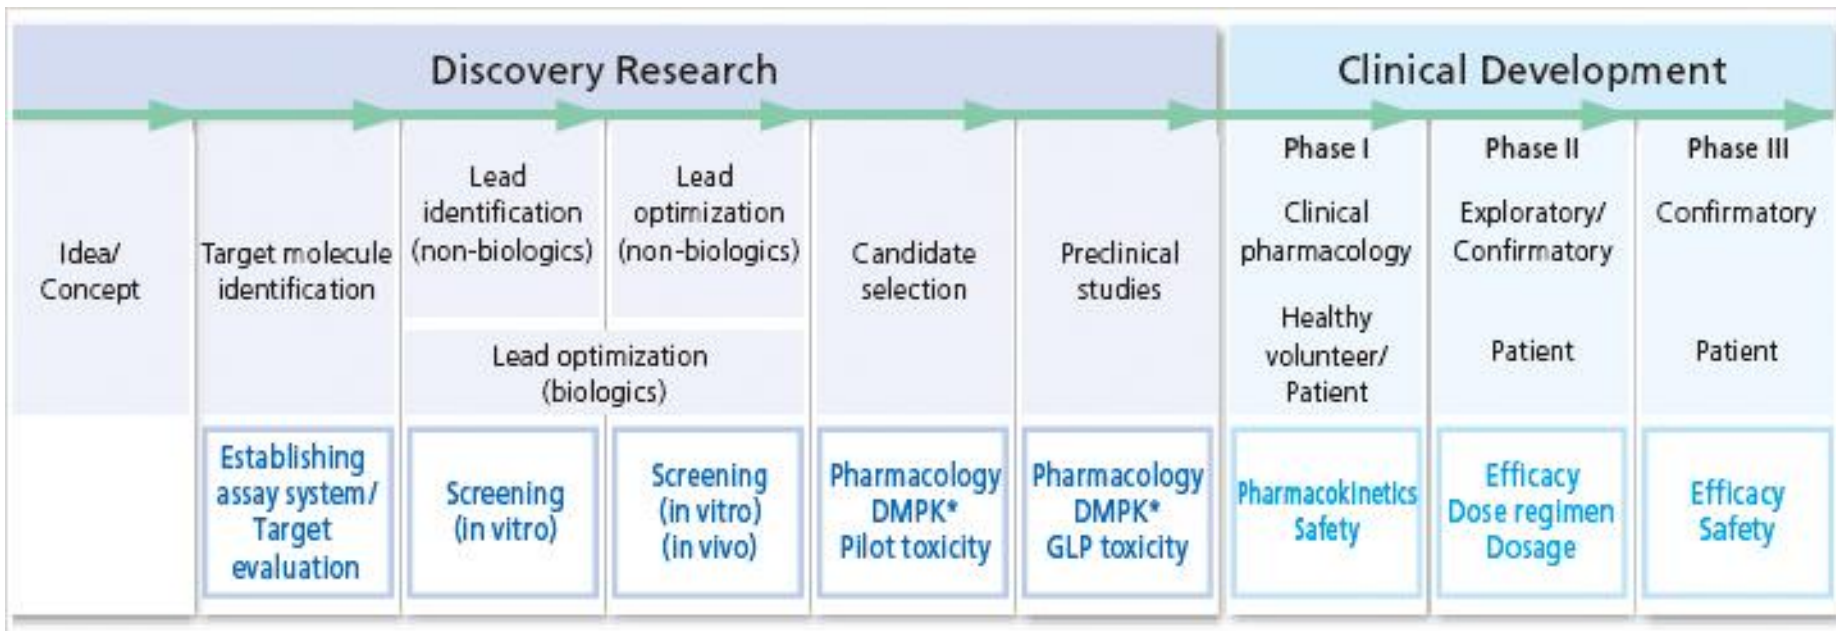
Discovery Research

Clinical Development

Idea/ Concept

Target molecule identification

Establishing assay system/ Target evaluation

Lead identification (non-biologics)

Lead optimization (non-biologics)

Lead optimization (biologics)

Screening (in vitro)

Screening (in vitro) (in vivo)

Candidate selection

Pharmacology DMPK* Pilot toxicity

Preclinical studies

Pharmacology DMPK* GLP toxicity

Phase I

Clinical pharmacology

Healthy volunteer/ Patient

Pharmacokinetics Safety

Phase II

Exploratory/ Confirmatory

Patient

Efficacy Dose regimen Dosage

Phase III

Confirmatory

Patient

Efficacy Safety